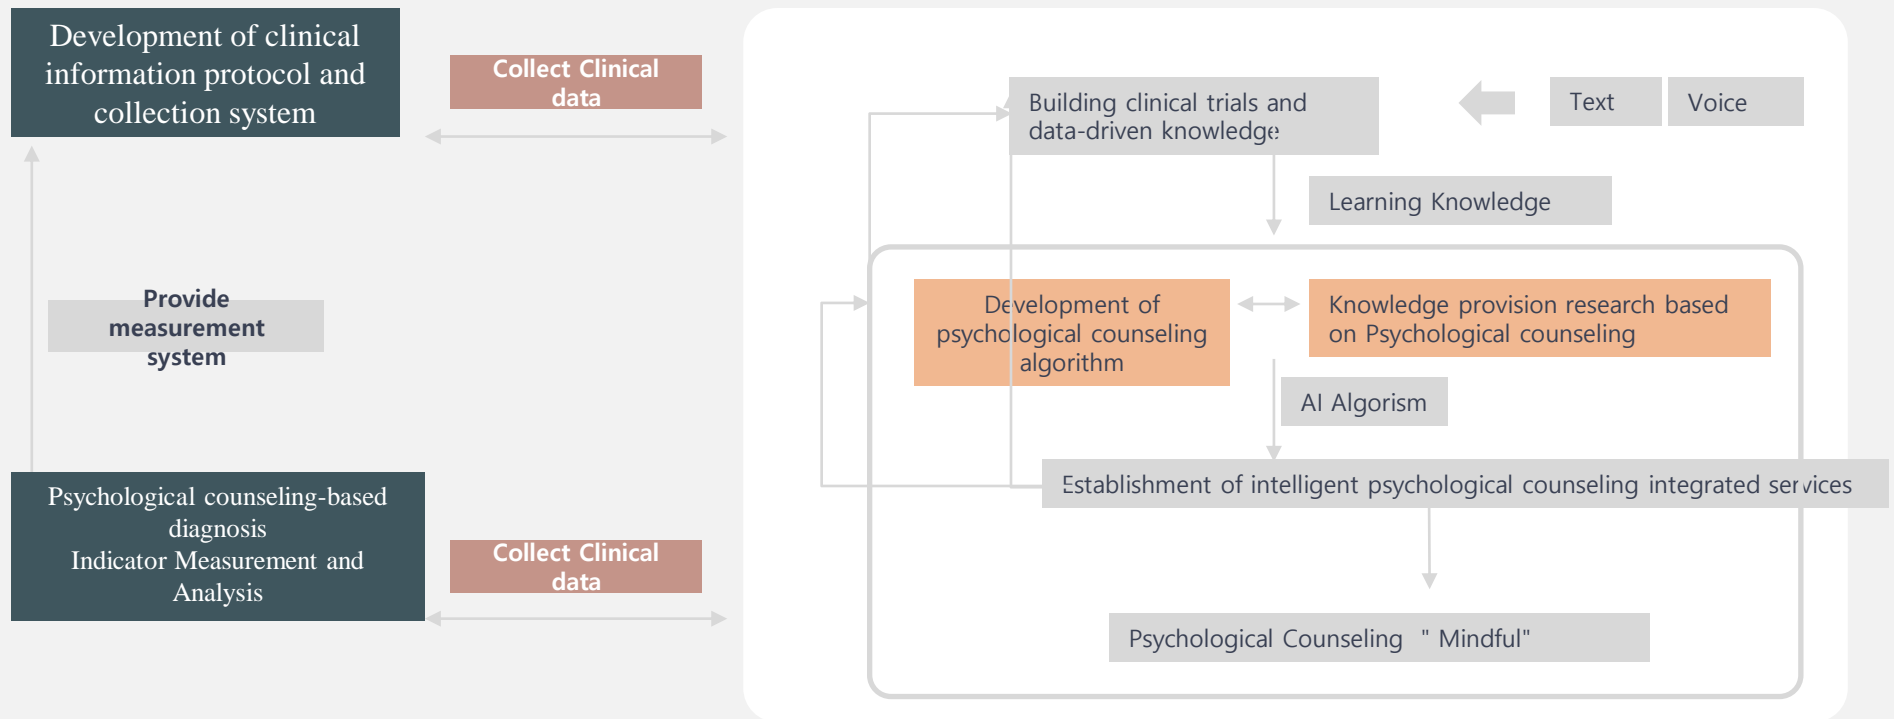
Development of clinical information protocol and collection system

Collect Clinical data

Provide measurement system

Psychological counseling-based diagnosis
Indicator Measurement and Analysis

Collect Clinical data

Building clinical trials and data-driven knowledge

Text

Voice

Learning Knowledge

Development of psychological counseling algorithm

Knowledge provision research based on Psychological counseling

AI Algorism

Establishment of intelligent psychological counseling integrated services

Psychological Counseling " Mindful"